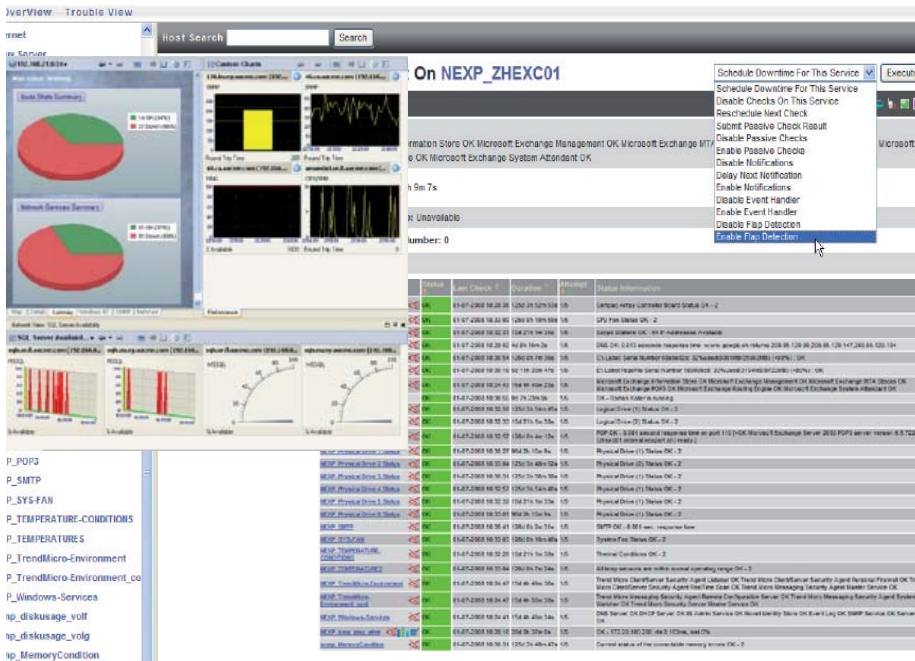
OverView Trouble View

ernet
w Server

Host Search Search

On NEXP_ZHEXC01

Schedule Downtime For This Service
Execu

Schedule Downtime For This Service
Disable Checks On This Service
Reschedule Next Check
Submit Passive Check Result
Disable Passive Checks
Enable Passive Checks
Disable Notifications
Delay Next Notification
Enable Notifications
Disable Event Handler
Enable Event Handler
Disable Flap Detection
Enable Flap Detection

rmation Store OK Microsoft Exchange Management OK Microsoft Exchange MTA
e OK Microsoft Exchange System Attendant OK

h 9m 7s

: Unavailable

umber: 0

Host State Summary

Network Services Summary

Custom Charts

SQL Server dashboard

Status
Last Check
Duration
Attempt
Status Information

P_POP3
P_SMTP
P_SYS-FAN
P_TEMPERATURE-CONDITIONS
P_TEMPERATURES
P_TrendMicro-Environment
P_TrendMicro-Environment_co
P_Windows-Services
np_diskusage_volf
np_diskusage_volg
np_MemoryCondition